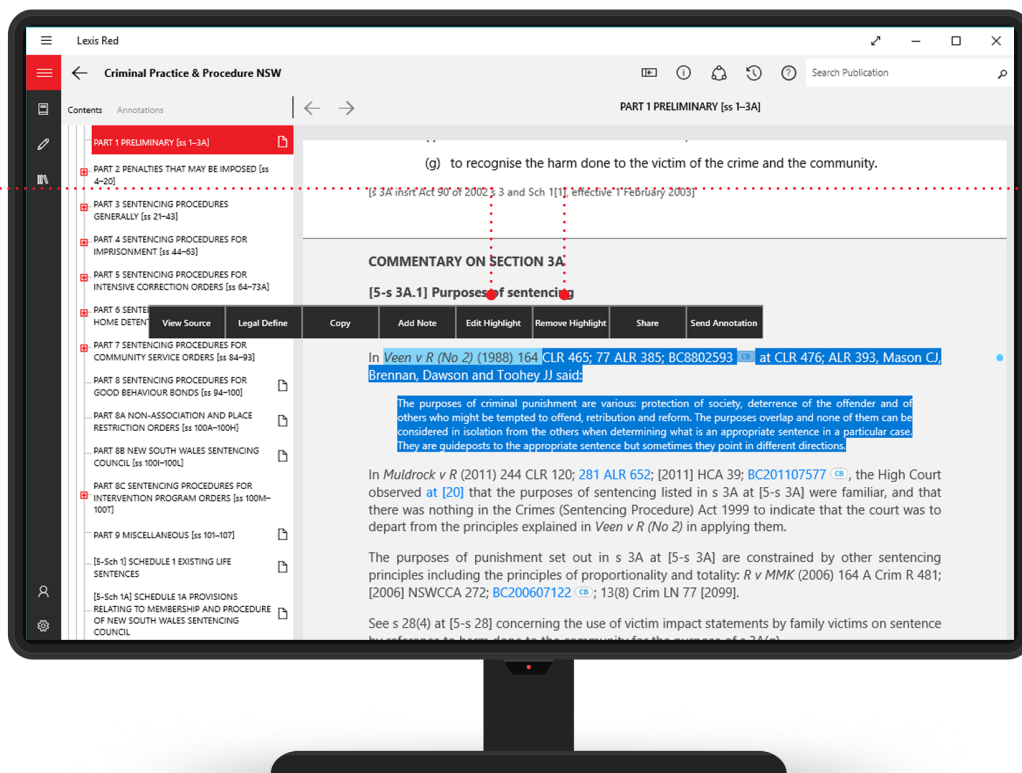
Lexis Red

Criminal Practice & Procedure NSW

Search Publication

Contents Annotations

PART 1 PRELIMINARY [ss 1–3A]

PART 1 PRELIMINARY [ss 1–3A]

PART 2 PENALTIES THAT MAY BE IMPOSED [ss 4–20]

PART 3 SENTENCING PROCEDURES GENERALLY [ss 21–43]

PART 4 SENTENCING PROCEDURES FOR IMPRISONMENT [ss 44–63]

PART 5 SENTENCING PROCEDURES FOR INTENSIVE CORRECTION ORDERS [ss 64–73A]

PART 6 SENTE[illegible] HOME DETEN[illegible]

PART 7 SENTENCING PROCEDURES FOR COMMUNITY SERVICE ORDERS [ss 84–93]

PART 8 SENTENCING PROCEDURES FOR GOOD BEHAVIOUR BONDS [ss 94–100]

PART 8A NON-ASSOCIATION AND PLACE RESTRICTION ORDERS [ss 100A–100H]

PART 8B NEW SOUTH WALES SENTENCING COUNCIL [ss 100I–100L]

PART 8C SENTENCING PROCEDURES FOR INTERVENTION PROGRAM ORDERS [ss 100M–100T]

PART 9 MISCELLANEOUS [ss 101–107]

[5-Sch 1] SCHEDULE 1 EXISTING LIFE SENTENCES

[5-Sch 1A] SCHEDULE 1A PROVISIONS RELATING TO MEMBERSHIP AND PROCEDURE OF NEW SOUTH WALES SENTENCING COUNCIL

(g) to recognise the harm done to the victim of the crime and the community.

[s 3A insrt Act 90 of 2002 s 3 and Sch 1[1], effective 1 February 2003]

COMMENTARY ON SECTION 3A

[5-s 3A.1] Purposes of sentencing

View Source | Legal Define | Copy | Add Note | Edit Highlight | Remove Highlight | Share | Send Annotation

In Veen v R (No 2) (1988) 164 CLR 465; 77 ALR 385; BC8802593 CB at CLR 476; ALR 393, Mason CJ, Brennan, Dawson and Toohey JJ said:

The purposes of criminal punishment are various: protection of society, deterrence of the offender and of others who might be tempted to offend, retribution and reform. The purposes overlap and none of them can be considered in isolation from the others when determining what is an appropriate sentence in a particular case. They are guideposts to the appropriate sentence but sometimes they point in different directions.

In Muldrock v R (2011) 244 CLR 120; 281 ALR 652; [2011] HCA 39; BC201107577 CB, the High Court observed at [20] that the purposes of sentencing listed in s 3A at [5-s 3A] were familiar, and that there was nothing in the Crimes (Sentencing Procedure) Act 1999 to indicate that the court was to depart from the principles explained in Veen v R (No 2) in applying them.

The purposes of punishment set out in s 3A at [5-s 3A] are constrained by other sentencing principles including the principles of proportionality and totality: R v MMK (2006) 164 A Crim R 481; [2006] NSWCCA 272; BC200607122 CB; 13(8) Crim LN 77 [2099].

See s 28(4) at [5-s 28] concerning the use of victim impact statements by family victims on sentence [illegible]